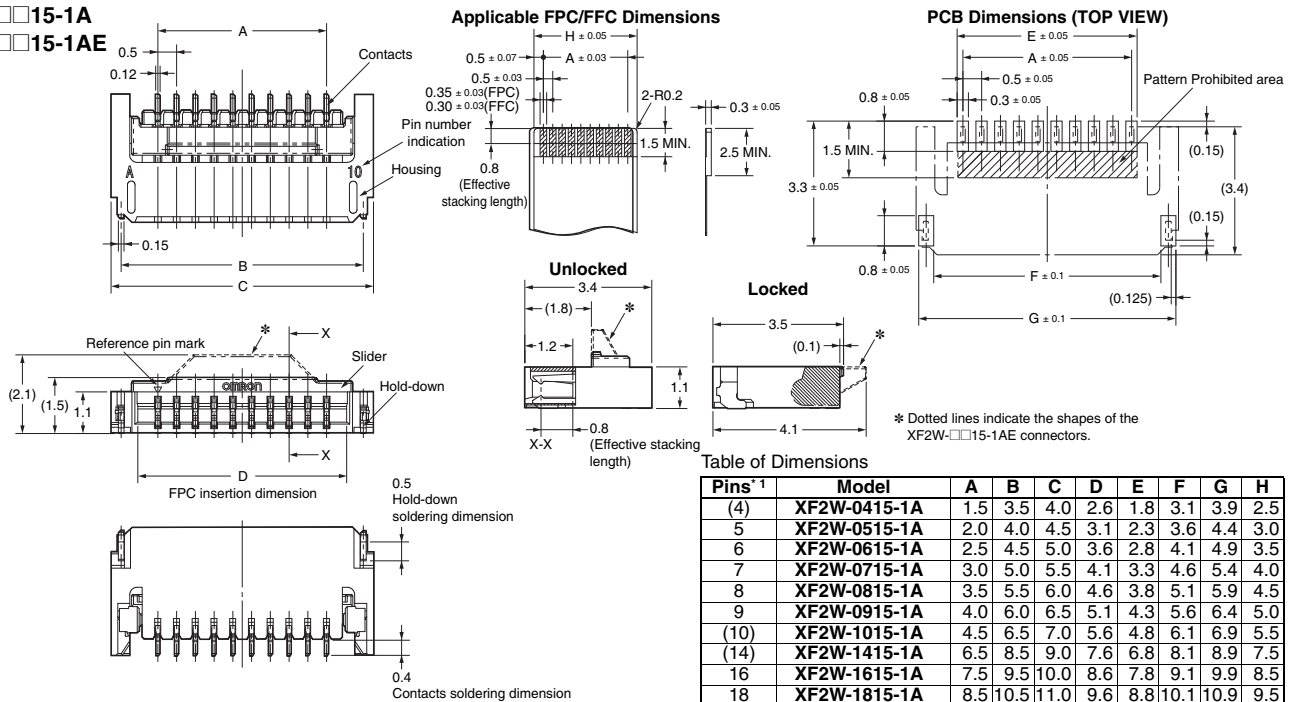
□□15-1A
□□15-1AE

A
0.5
0.12
Contacts
Pin number indication
A
10
Housing
0.15
B
C

Applicable FPC/FFC Dimensions
H ± 0.05
0.5 ± 0.07
A ± 0.03
0.5 ± 0.03
0.35 ± 0.03(FPC)
0.30 ± 0.03(FFC)
2-R0.2
0.3 ± 0.05
1.5 MIN.
2.5 MIN.
0.8
(Effective stacking length)

PCB Dimensions (TOP VIEW)
E ± 0.05
A ± 0.05
0.5 ± 0.05
0.8 ± 0.05
0.3 ± 0.05
Pattern Prohibited area
1.5 MIN.
(0.15)
3.3 ± 0.05
(3.4)
(0.15)
0.8 ± 0.05
F ± 0.1
(0.125)
G ± 0.1

Reference pin mark
✱
X
Slider
omron
Hold-down
(2.1)
(1.5)
1.1
X
D
FPC insertion dimension

Unlocked
3.4
(1.8)
✱
1.2
1.1
0.8
(Effective stacking length)
X-X

Locked
3.5
(0.1)
✱
4.1

✱ Dotted lines indicate the shapes of the XF2W-□□15-1AE connectors.

0.5
Hold-down soldering dimension

0.4
Contacts soldering dimension

Table of Dimensions

| Pins*1 | Model | A | B | C | D | E | F | G | H |
|---|---|---|---|---|---|---|---|---|---|
| (4) | XF2W-0415-1A | 1.5 | 3.5 | 4.0 | 2.6 | 1.8 | 3.1 | 3.9 | 2.5 |
| 5 | XF2W-0515-1A | 2.0 | 4.0 | 4.5 | 3.1 | 2.3 | 3.6 | 4.4 | 3.0 |
| 6 | XF2W-0615-1A | 2.5 | 4.5 | 5.0 | 3.6 | 2.8 | 4.1 | 4.9 | 3.5 |
| 7 | XF2W-0715-1A | 3.0 | 5.0 | 5.5 | 4.1 | 3.3 | 4.6 | 5.4 | 4.0 |
| 8 | XF2W-0815-1A | 3.5 | 5.5 | 6.0 | 4.6 | 3.8 | 5.1 | 5.9 | 4.5 |
| 9 | XF2W-0915-1A | 4.0 | 6.0 | 6.5 | 5.1 | 4.3 | 5.6 | 6.4 | 5.0 |
| (10) | XF2W-1015-1A | 4.5 | 6.5 | 7.0 | 5.6 | 4.8 | 6.1 | 6.9 | 5.5 |
| (14) | XF2W-1415-1A | 6.5 | 8.5 | 9.0 | 7.6 | 6.8 | 8.1 | 8.9 | 7.5 |
| 16 | XF2W-1615-1A | 7.5 | 9.5 | 10.0 | 8.6 | 7.8 | 9.1 | 9.9 | 8.5 |
| 18 | XF2W-1815-1A | 8.5 | 10.5 | 11.0 | 9.6 | 8.8 | 10.1 | 10.9 | 9.5 |